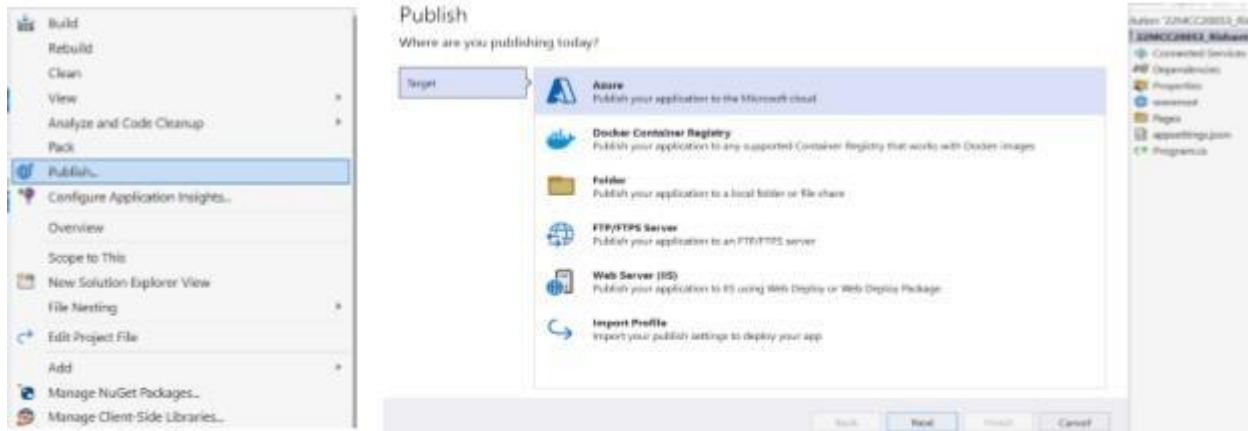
Build
Rebuild
Clean
View
Analyze and Code Cleanup
Pack
Publish...
Configure Application Insights...
Overview
Scope to This
New Solution Explorer View
File Nesting
Edit Project File
Add
Manage NuGet Packages...
Manage Client-Side Libraries...

Publish
Where are you publishing today?

Target

Azure
Publish your application to the Microsoft cloud

Docker Container Registry
Publish your application to any supported Container Registry that works with Docker images

Folder
Publish your application to a local folder or file share

FTP/FTPS Server
Publish your application to an FTP/FTPS server

Web Server (IIS)
Publish your application to IIS using Web Deploy or Web Deploy Package

Import Profile
Import your publish settings to deploy your app

Back
Next
Finish
Cancel

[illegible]
Connected Services
Dependencies
Properties
wwwroot
Pages
appsettings.json
Program.cs